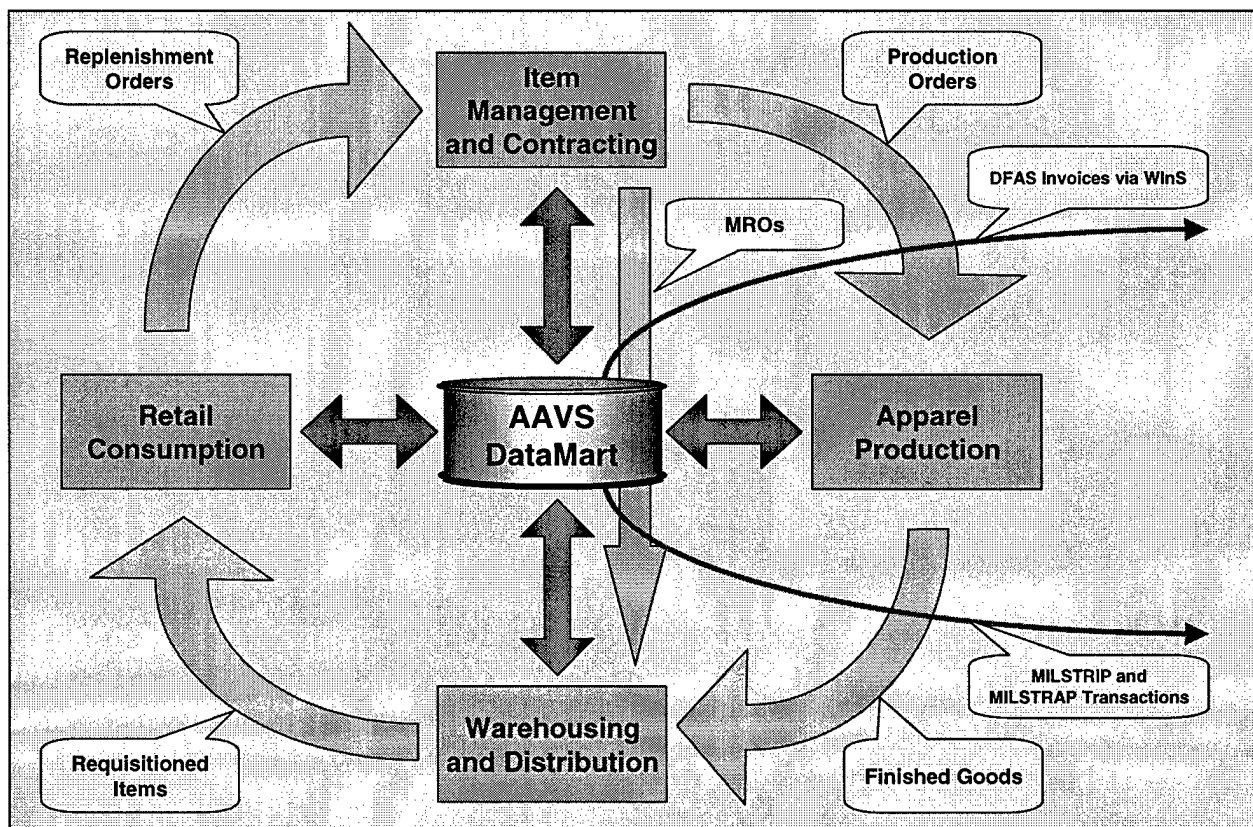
Replenishment Orders

Item Management and Contracting

Production Orders

DFAS Invoices via WInS

MROs

Retail Consumption

AAVS DataMart

Apparel Production

MILSTRIP and MILSTRAP Transactions

Requisitioned Items

Warehousing and Distribution

Finished Goods